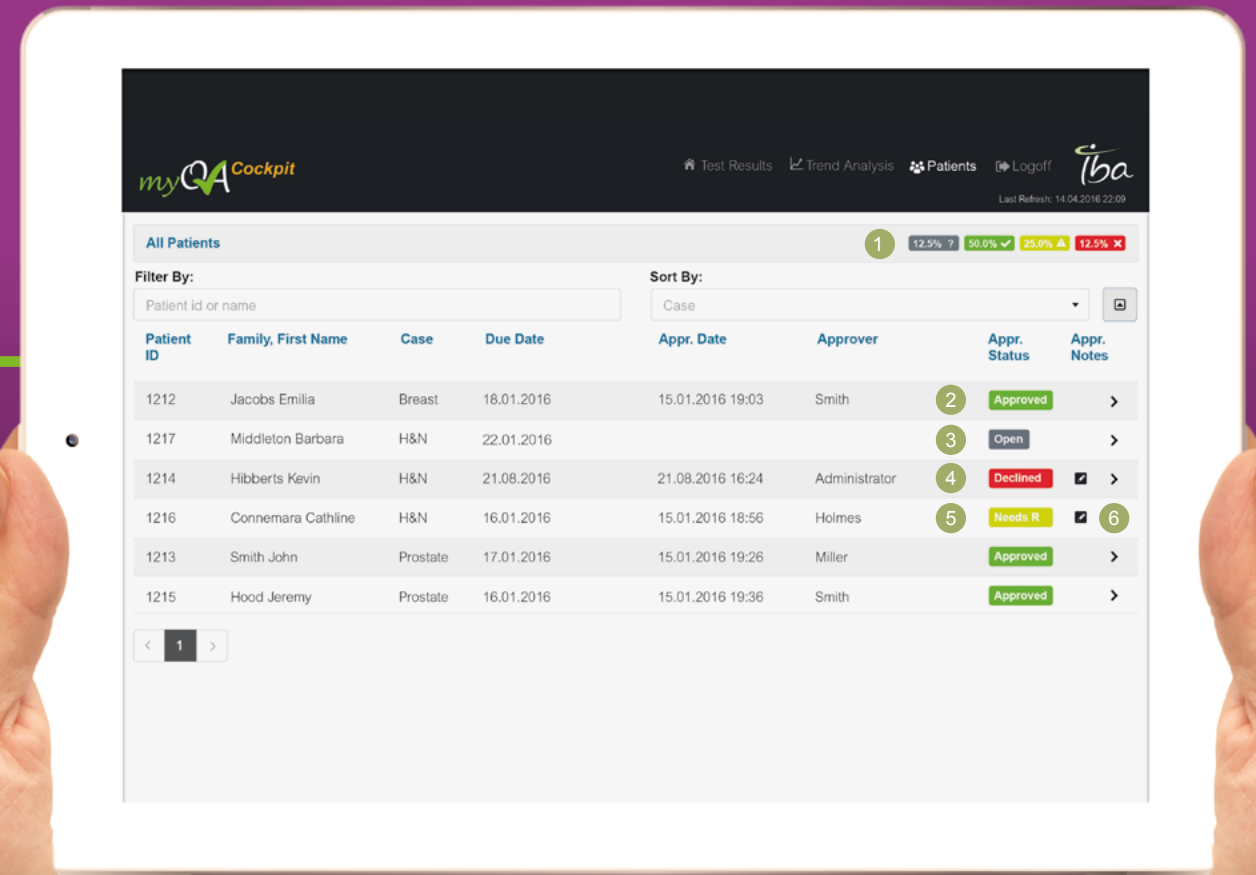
myQA Cockpit

Test Results  Trend Analysis  Patients  Logoff

iba

Last Refresh: 14.04.2016 22:09

All Patients

1

12.5% ? 50.0% ✓ 25.0% ⚠ 12.5% ✕

Filter By:

Patient id or name

Sort By:

Case

| Patient ID | Family, First Name | Case | Due Date | Appr. Date | Approver | | Appr. Status | Appr. Notes |
|---|---|---|---|---|---|---|---|---|
| 1212 | Jacobs Emilia | Breast | 18.01.2016 | 15.01.2016 19:03 | Smith | 2 | Approved | > |
| 1217 | Middleton Barbara | H&N | 22.01.2016 | | | 3 | Open | > |
| 1214 | Hibberts Kevin | H&N | 21.08.2016 | 21.08.2016 16:24 | Administrator | 4 | Declined | > |
| 1216 | Connemara Cathline | H&N | 16.01.2016 | 15.01.2016 18:56 | Holmes | 5 | Needs R | 6 |
| 1213 | Smith John | Prostate | 17.01.2016 | 15.01.2016 19:26 | Miller | | Approved | > |
| 1215 | Hood Jeremy | Prostate | 16.01.2016 | 15.01.2016 19:36 | Smith | | Approved | > |

< 1 >